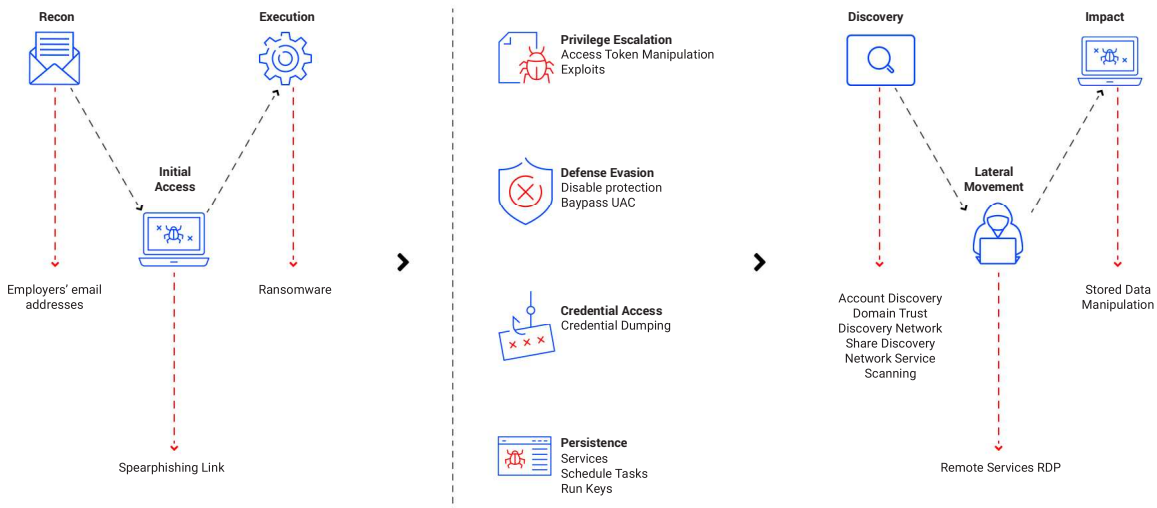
Recon

Employers' email addresses

Initial Access

Spearphishing Link

Execution

Ransomware

Privilege Escalation
Access Token Manipulation
Exploits

Defense Evasion
Disable protection
Baypass UAC

Credential Access
Credential Dumping

Persistence
Services
Schedule Tasks
Run Keys

Discovery

Account Discovery
Domain Trust
Discovery Network
Share Discovery
Network Service
Scanning

Lateral Movement

Remote Services RDP

Impact

Stored Data
Manipulation